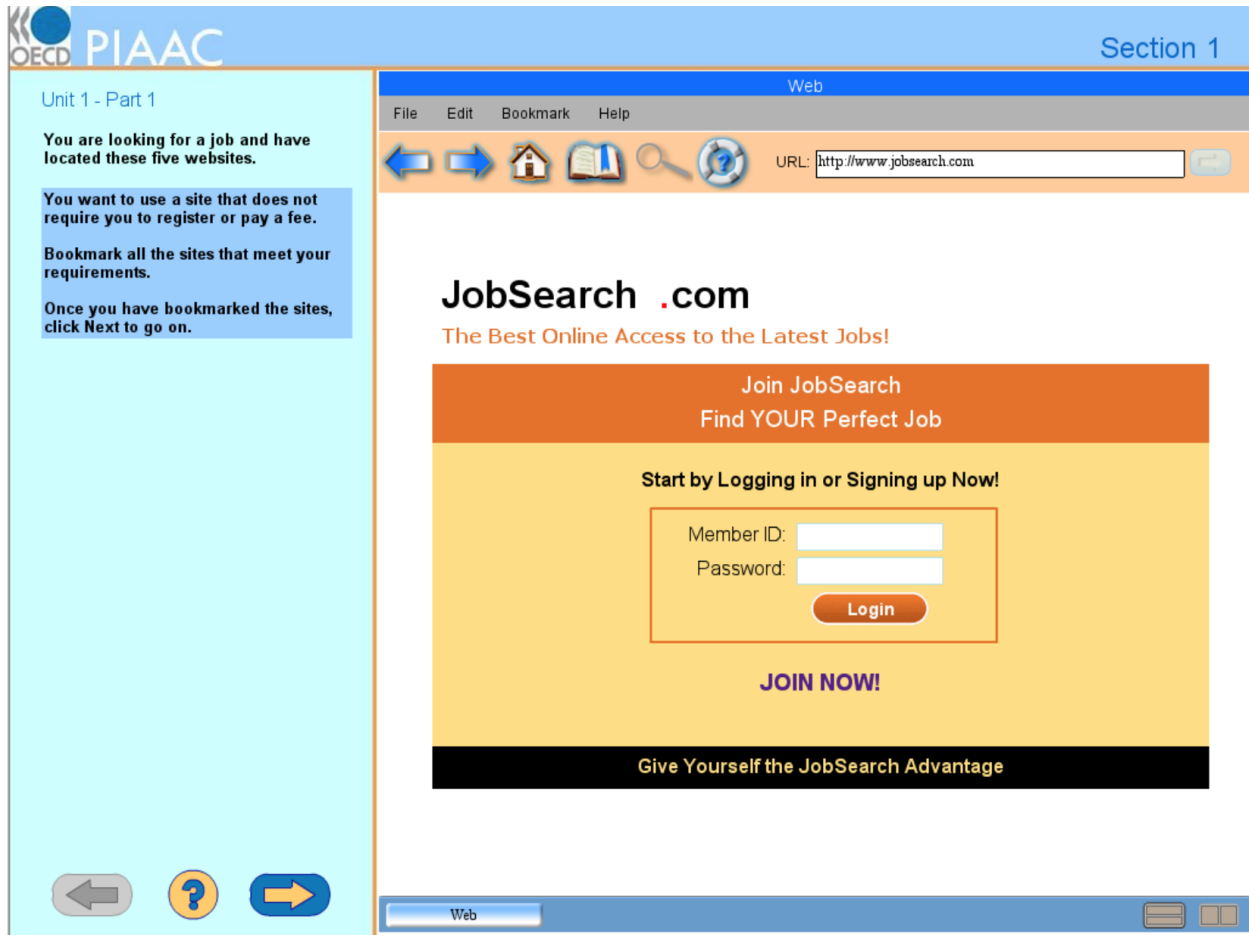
OECD PIAAC

Section 1

Unit 1 - Part 1

You are looking for a job and have located these five websites.

You want to use a site that does not require you to register or pay a fee.

Bookmark all the sites that meet your requirements.

Once you have bookmarked the sites, click Next to go on.

Web

File Edit Bookmark Help

URL: http://www.jobsearch.com

JobSearch .com

The Best Online Access to the Latest Jobs!

Join JobSearch
Find YOUR Perfect Job

Start by Logging in or Signing up Now!

Member ID:
Password:
Login

JOIN NOW!

Give Yourself the JobSearch Advantage

Web